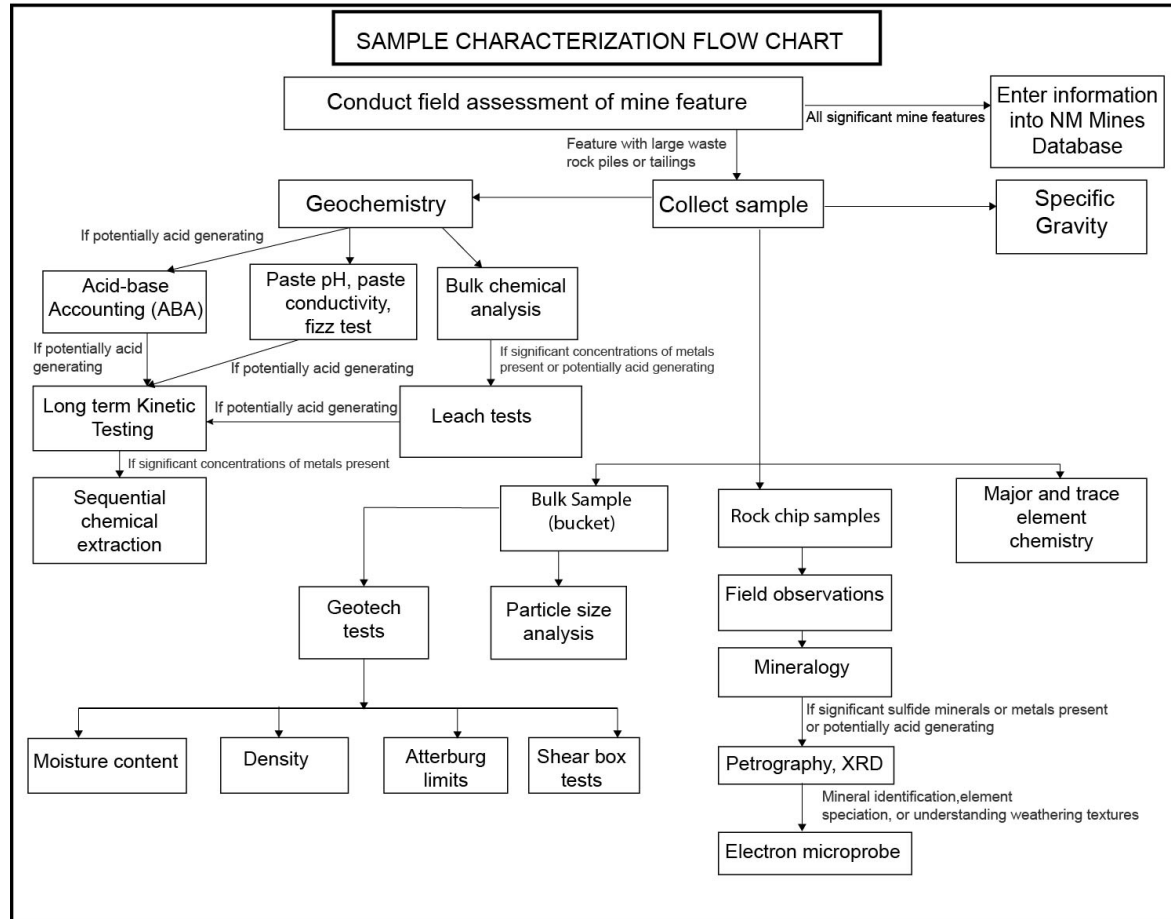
SAMPLE CHARACTERIZATION FLOW CHART

Conduct field assessment of mine feature

All significant mine features

Enter information into NM Mines Database

Feature with large waste rock piles or tailings

Geochemistry

Collect sample

Specific Gravity

If potentially acid generating

Acid-base Accounting (ABA)

Paste pH, paste conductivity, fizz test

Bulk chemical analysis

If potentially acid generating

If potentially acid generating

If significant concentrations of metals present or potentially acid generating

Long term Kinetic Testing

If potentially acid generating

Leach tests

If significant concentrations of metals present

Sequential chemical extraction

Bulk Sample (bucket)

Rock chip samples

Major and trace element chemistry

Geotech tests

Particle size analysis

Field observations

Mineralogy

If significant sulfide minerals or metals present or potentially acid generating

Moisture content

Density

Atterburg limits

Shear box tests

Petrography, XRD

Mineral identification,element speciation, or understanding weathering textures

Electron microprobe